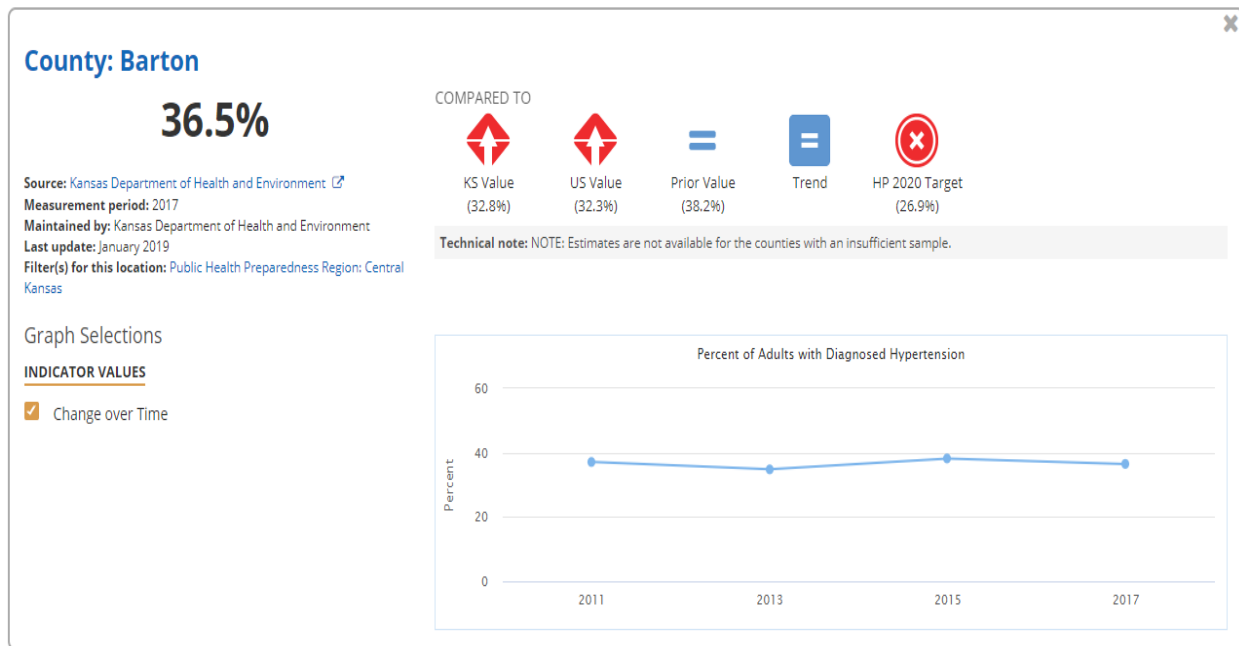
County: Barton

36.5%

Source: Kansas Department of Health and Environment
Measurement period: 2017
Maintained by: Kansas Department of Health and Environment
Last update: January 2019
Filter(s) for this location: Public Health Preparedness Region: Central Kansas

COMPARED TO

KS Value (32.8%)

US Value (32.3%)

Prior Value (38.2%)

Trend

HP 2020 Target (26.9%)

Technical note: NOTE: Estimates are not available for the counties with an insufficient sample.

Graph Selections

INDICATOR VALUES

Change over Time

Percent of Adults with Diagnosed Hypertension

60
40
20
0

Percent

2011
2013
2015
2017